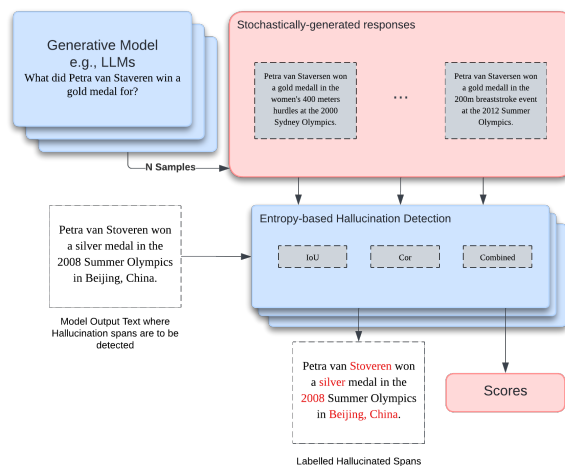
Generative Model
e.g., LLMs
What did Petra van Staveren win a gold medal for?

N Samples

Stochastically-generated responses

Petra van Staversen won a gold medall in the women's 400 meters hurdles at the 2000 Sydney Olympics.

...

Petra van Staversen won a gold medall in the 200m breaststroke event at the 2012 Summer Olympics.

Petra van Stoveren won a silver medal in the 2008 Summer Olympics in Beijing, China.

Model Output Text where Hallucination spans are to be detected

Entropy-based Hallucination Detection

IoU

Cor

Combined

Petra van Stoveren won a silver medal in the 2008 Summer Olympics in Beijing, China.

Labelled Hallucinated Spans

Scores